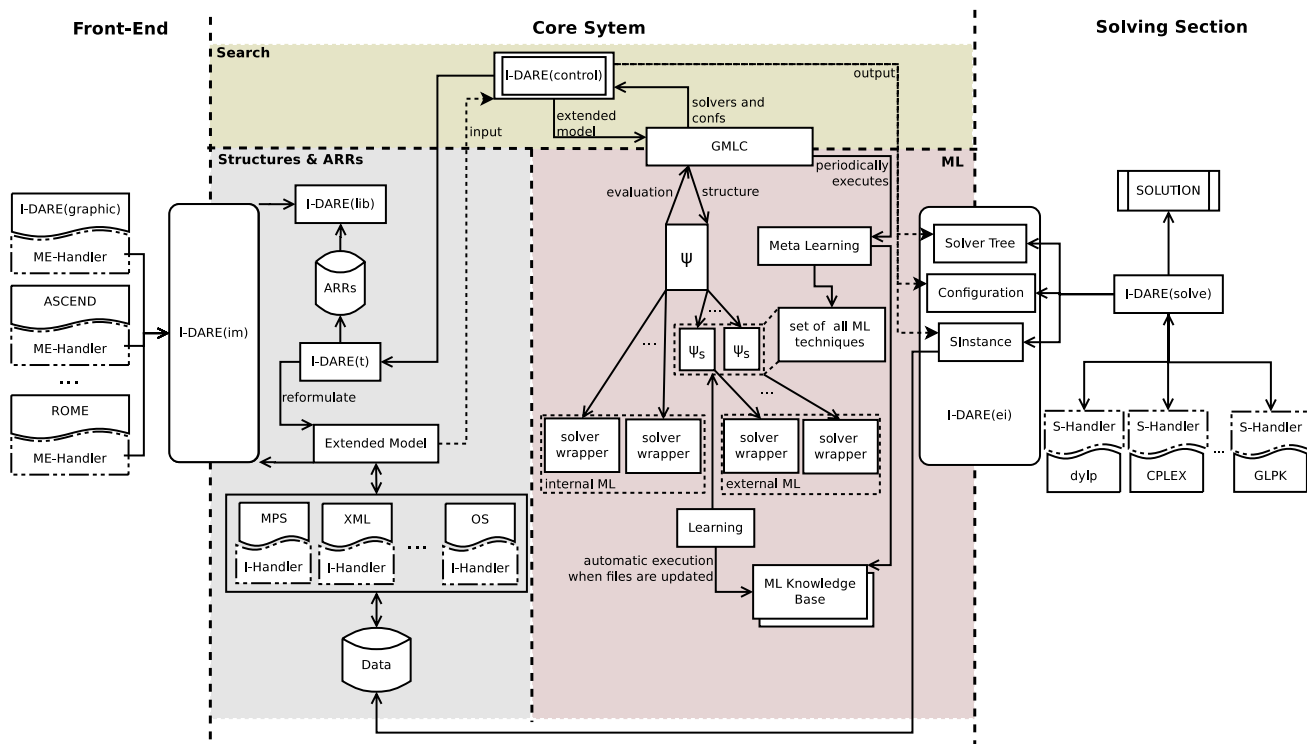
Front-End

Core Sytem

Solving Section

Search

I-DARE(control)

output

input

extended model

solvers and confs

GMLC

Structures & ARRs

ML

periodically executes

evaluation

structure

I-DARE(graphic)

ME-Handler

ASCEND

ME-Handler

...

ROME

ME-Handler

I-DARE(im)

I-DARE(lib)

ARRs

I-DARE(t)

reformulate

Extended Model

$\Psi$

Meta Learning

...

$\Psi_s$

$\Psi_s$

...

set of all ML techniques

solver wrapper

solver wrapper

internal ML

...

solver wrapper

solver wrapper

external ML

Learning

automatic execution when files are updated

ML Knowledge Base

MPS

I-Handler

XML

I-Handler

...

OS

I-Handler

Data

Solver Tree

Configuration

SInstance

I-DARE(ei)

SOLUTION

I-DARE(solve)

S-Handler

dylp

S-Handler

CPLEX

...

S-Handler

GLPK